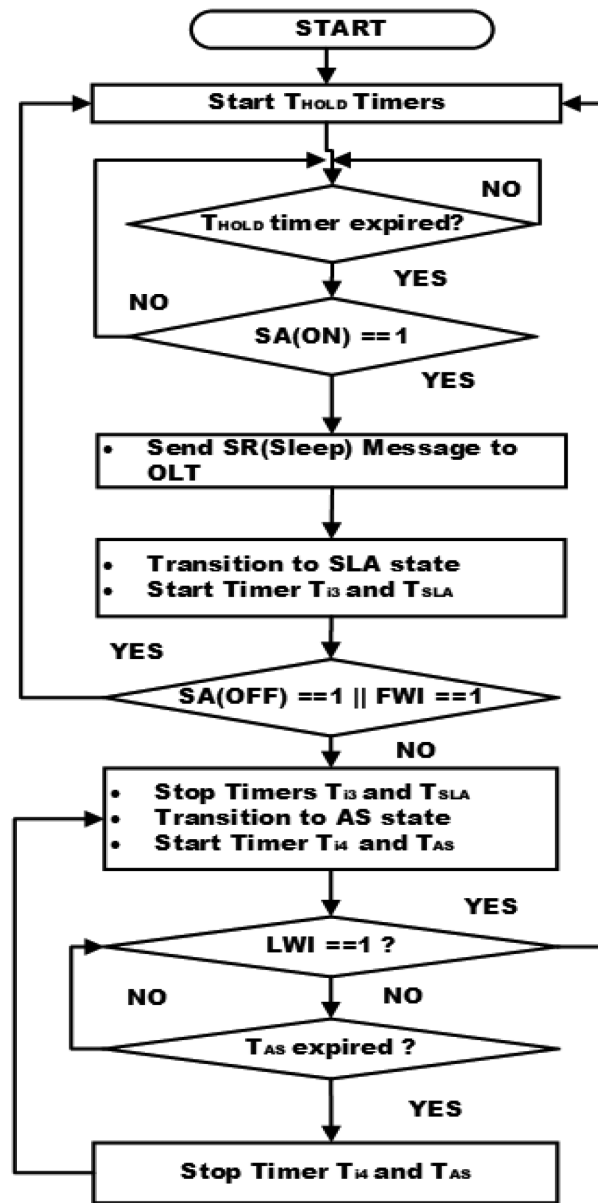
START

Start $T_{HOLD}$ Timers

NO

$T_{HOLD}$ timer expired?

YES

NO

SA(ON) ==1

YES

• Send SR(Sleep) Message to OLT

• Transition to SLA state
• Start Timer $T_{i3}$ and $T_{SLA}$

YES

SA(OFF) ==1 || FWI ==1

NO

• Stop Timers $T_{i3}$ and $T_{SLA}$
• Transition to AS state
• Start Timer $T_{i4}$ and $T_{AS}$

YES

LWI ==1 ?

NO

NO

$T_{AS}$ expired ?

YES

Stop Timer $T_{i4}$ and $T_{AS}$